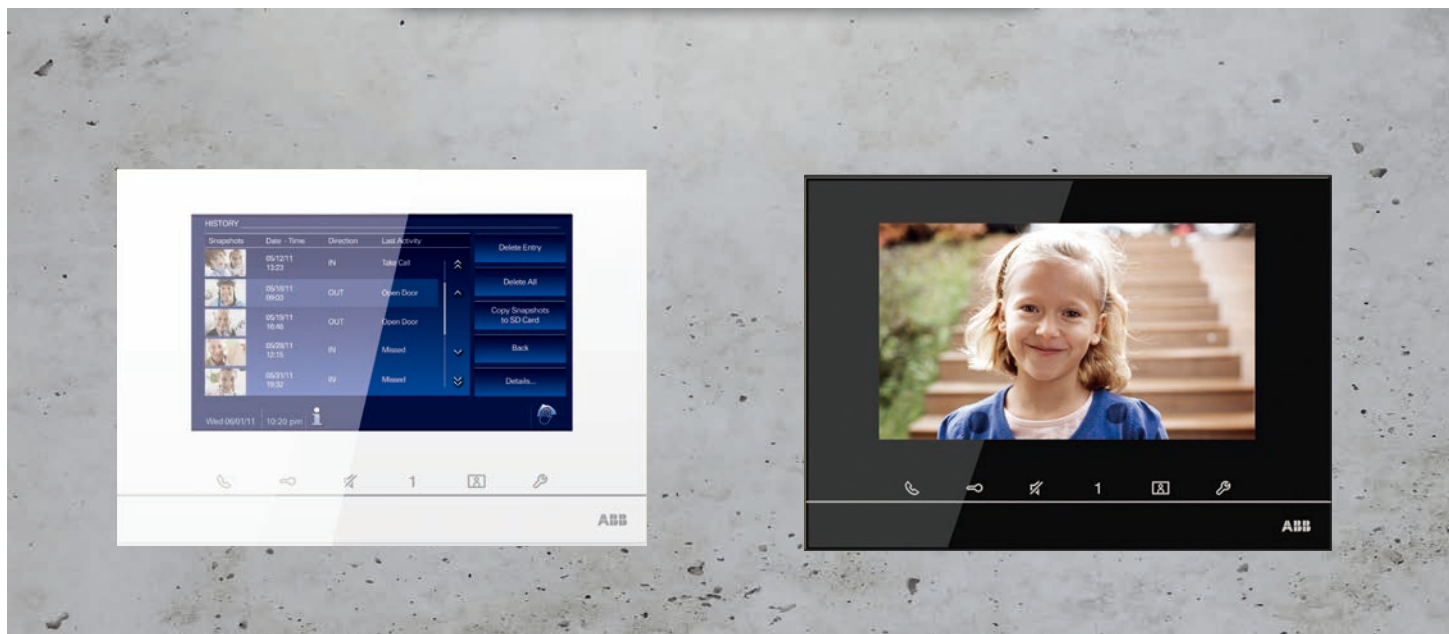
HISTORY

| Snapshots | Date - Time | Direction | Last Activity |
|---|---|---|---|
| | 05/12/11 13:23 | IN | Take Call |
| | 05/16/11 09:03 | OUT | Open Door |
| | 05/19/11 16:46 | OUT | Open Door |
| | 05/28/11 12:15 | IN | Missed |
| | 05/31/11 19:32 | IN | Missed |

Delete Entry
Delete All
Copy Snapshots to SD Card
Back
Details...

Wed 06/01/11 10:20 pm

1

ABB

1

ABB